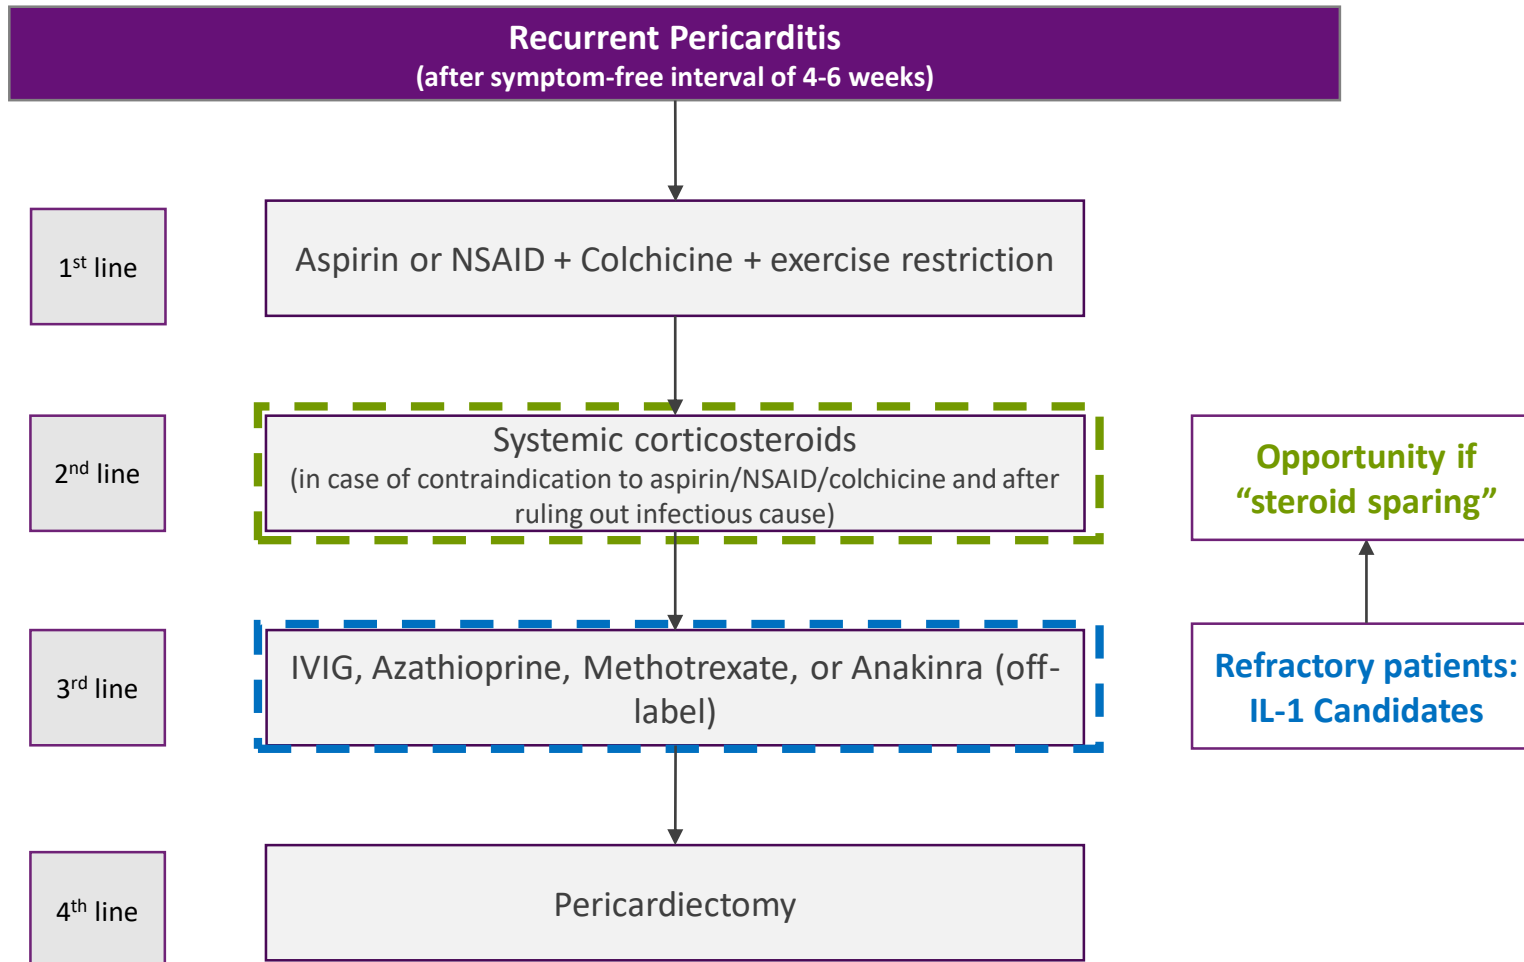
Recurrent Pericarditis
(after symptom-free interval of 4-6 weeks)

1$^{st}$ line

Aspirin or NSAID + Colchicine + exercise restriction

2$^{nd}$ line

Systemic corticosteroids
(in case of contraindication to aspirin/NSAID/colchicine and after ruling out infectious cause)

Opportunity if "steroid sparing"

3$^{rd}$ line

IVIG, Azathioprine, Methotrexate, or Anakinra (off-label)

Refractory patients: IL-1 Candidates

4$^{th}$ line

Pericardiectomy